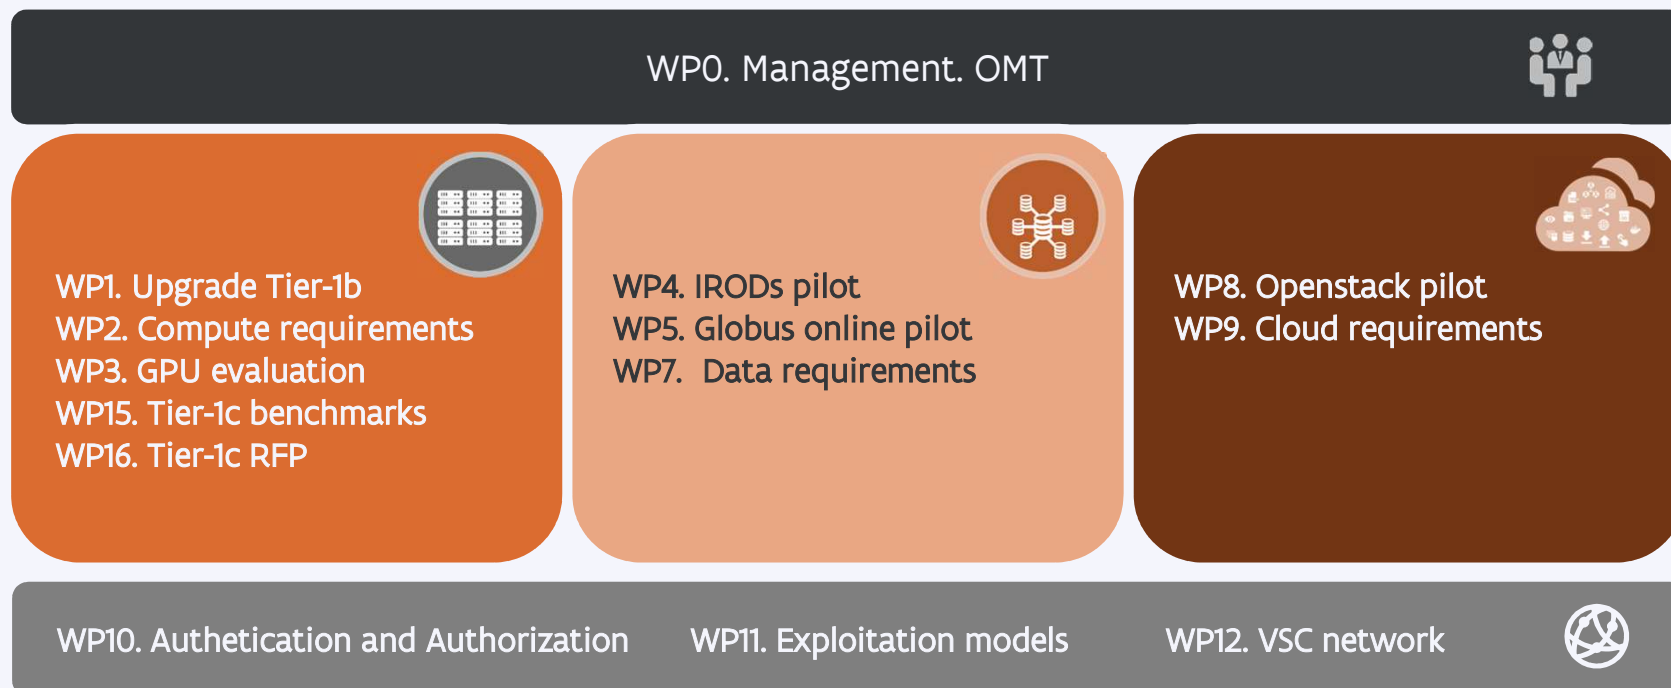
WP0. Management. OMT

WP1. Upgrade Tier-1b
WP2. Compute requirements
WP3. GPU evaluation
WP15. Tier-1c benchmarks
WP16. Tier-1c RFP

WP4. IRODs pilot
WP5. Globus online pilot
WP7. Data requirements

WP8. Openstack pilot
WP9. Cloud requirements

WP10. Authetication and Authorization
WP11. Exploitation models
WP12. VSC network